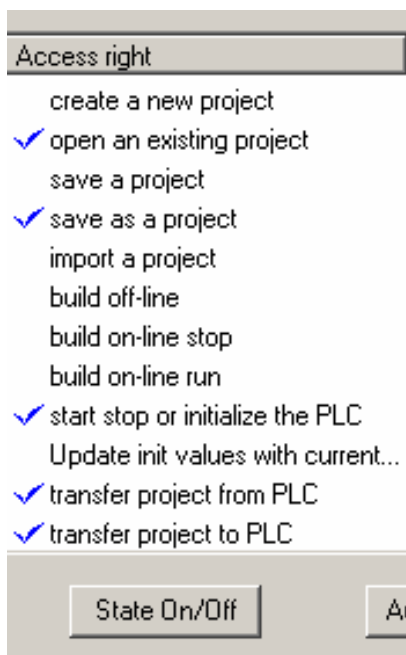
Access right

create a new project
✓ open an existing project
save a project
✓ save as a project
import a project
build off-line
build on-line stop
build on-line run
✓ start stop or initialize the PLC
Update init values with current...
✓ transfer project from PLC
✓ transfer project to PLC

State On/Off

A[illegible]